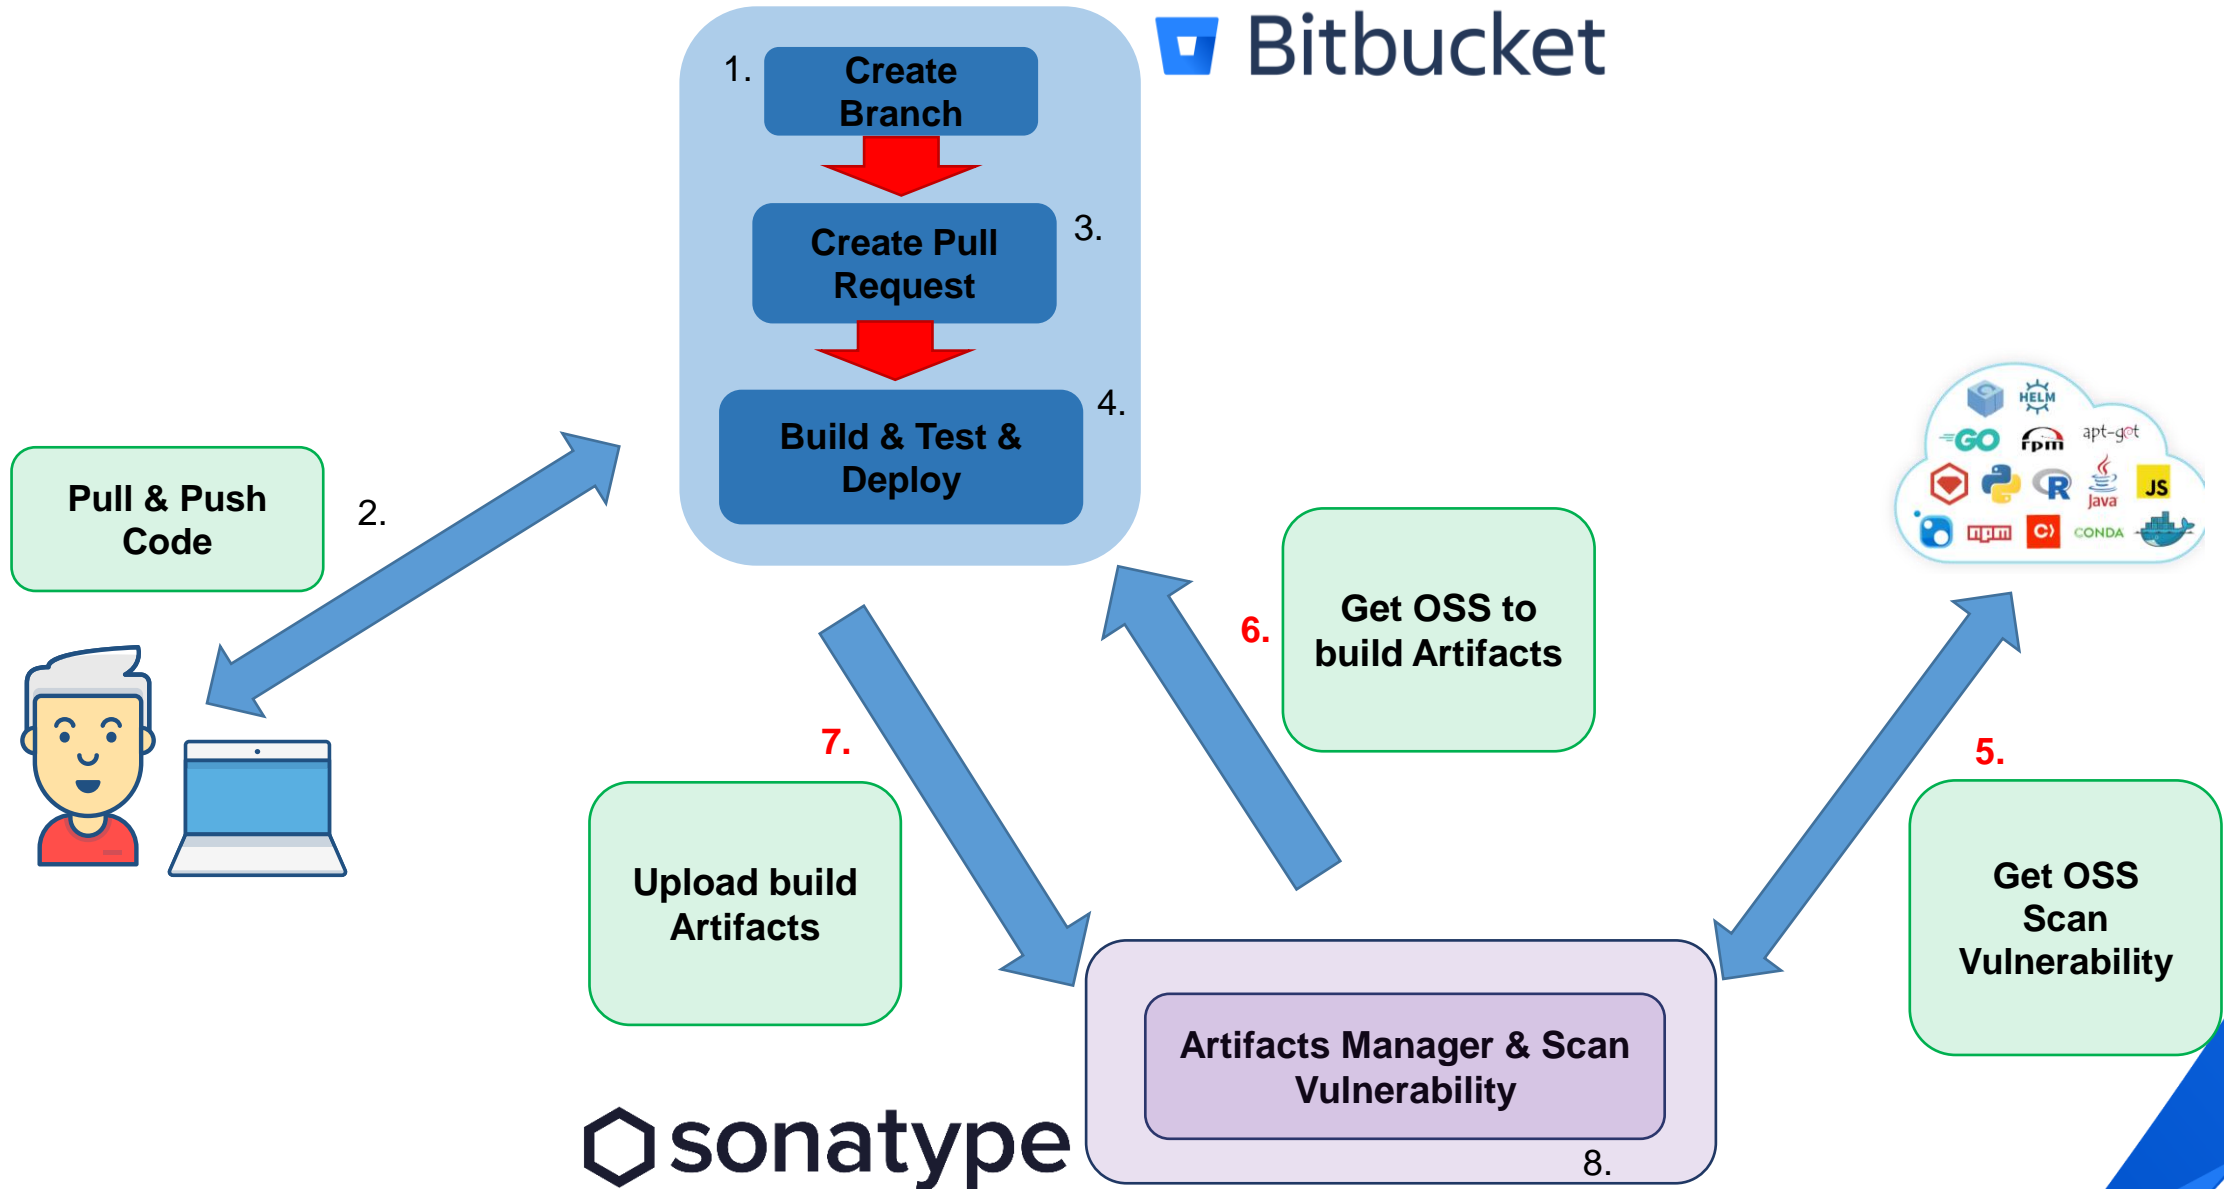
Bitbucket

1. Create Branch

Create Pull Request 3.

Build & Test & Deploy 4.

Pull & Push Code

2.

HELM
GO
rpm
apt-get
R
Java
JS
npm
CONDA

6.

Get OSS to build Artifacts

7.

5.

Upload build Artifacts

Get OSS Scan Vulnerability

Artifacts Manager & Scan Vulnerability

sonatype

8.